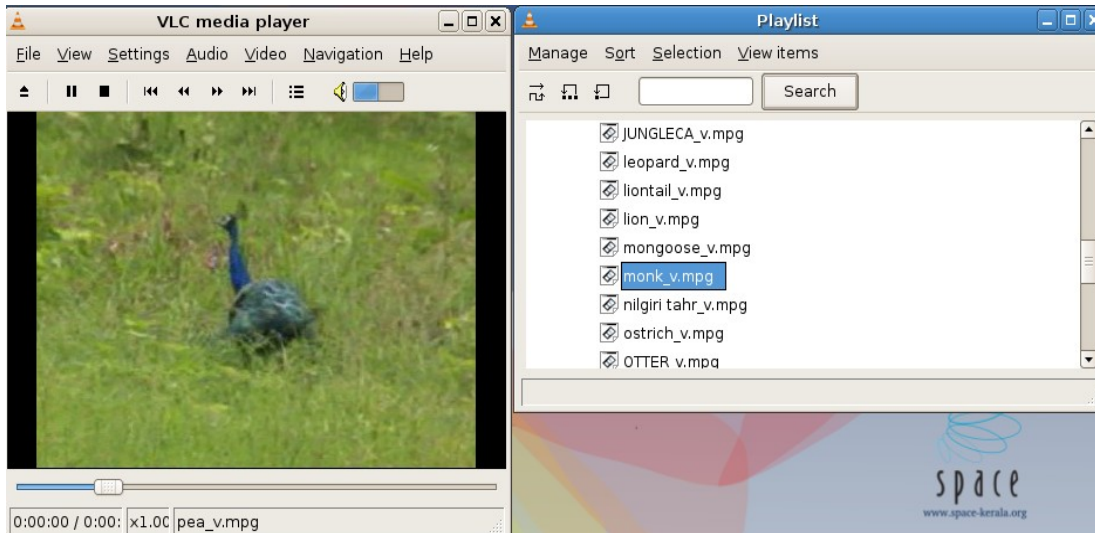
VLC media player

File View Settings Audio Video Navigation Help

0:00:00 / 0:00: x1.0C pea_v.mpg

Playlist

Manage Sort Selection View items

Search

JUNGLECA_v.mpg
leopard_v.mpg
liontail_v.mpg
lion_v.mpg
mongoose_v.mpg
monk_v.mpg
nilgiri tahr_v.mpg
ostrich_v.mpg
OTTER v.mpg

space
www.space-kerala.org